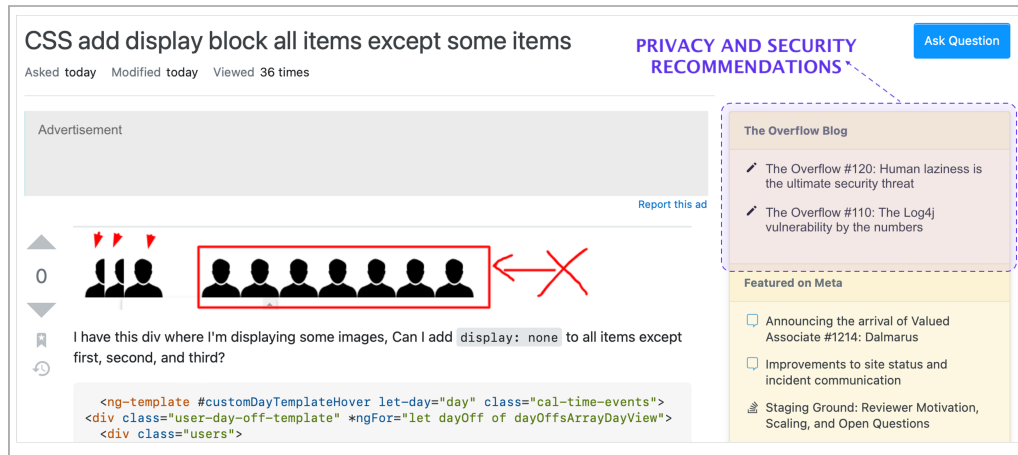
CSS add display block all items except some items

Asked today Modified today Viewed 36 times

Ask Question

PRIVACY AND SECURITY RECOMMENDATIONS

Advertisement

Report this ad

The Overflow Blog

The Overflow #120: Human laziness is the ultimate security threat

The Overflow #110: The Log4j vulnerability by the numbers

Featured on Meta

Announcing the arrival of Valued Associate #1214: Dalmarus

Improvements to site status and incident communication

Staging Ground: Reviewer Motivation, Scaling, and Open Questions

0

I have this div where I'm displaying some images, Can I add `display: none` to all items except first, second, and third?

```
<ng-template #customDayTemplateHover let-day="day" class="cal-time-events">
<div class="user-day-off-template" *ngFor="let dayOff of dayOffsArrayDayView">
  <div class="users">
```